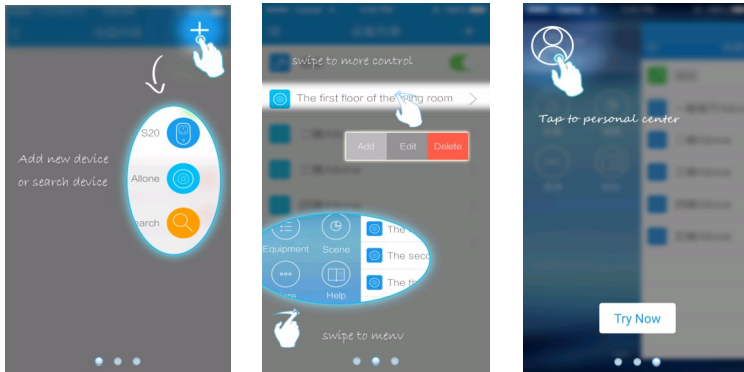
S20

Allone

earch

Add new device or search device

swipe to more control

The first floor of the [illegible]ing room

Add

Edit

Delete

Equipment

Scene

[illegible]ce

Help

The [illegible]

The seco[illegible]

The th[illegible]

swipe to menu

Tap to personal center

Try Now